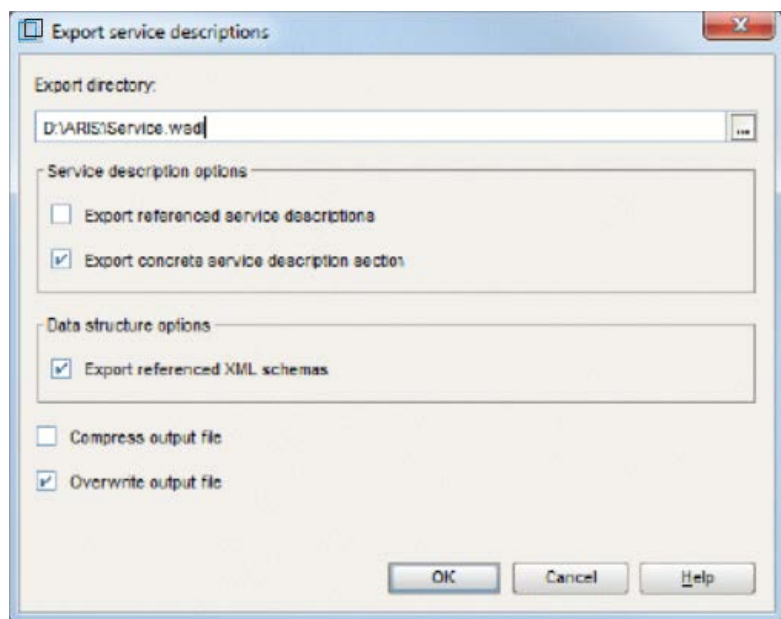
Export service descriptions

Export directory:

D:\ARIS\Service.wsdl

...

Service description options

Export referenced service descriptions

Export concrete service description section

Data structure options

Export referenced XML schemas

Compress output file

Overwrite output file

OK

Cancel

Help